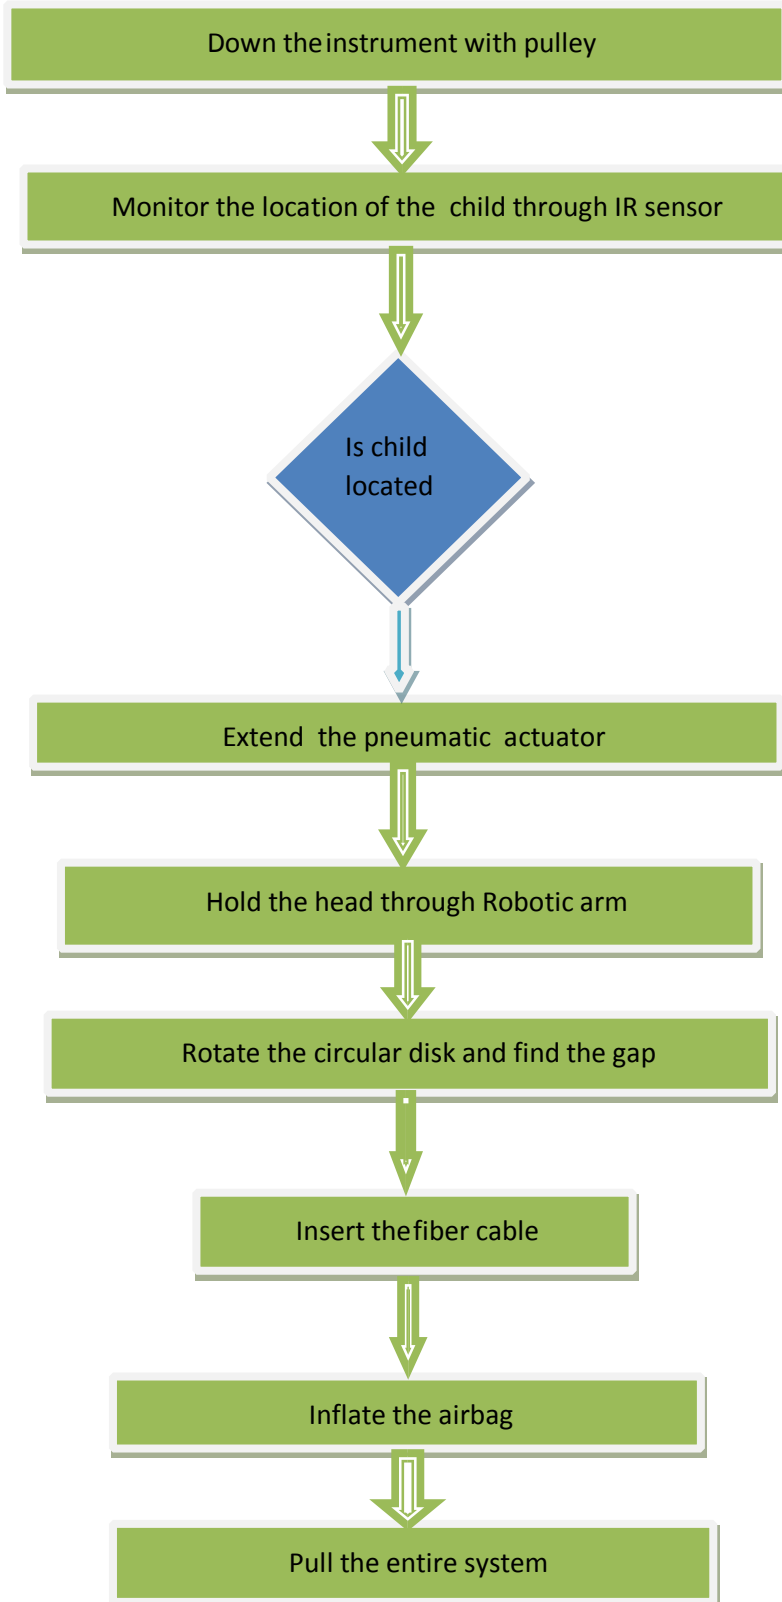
Down the instrument with pulley

Monitor the location of the child through IR sensor

Is child located

Extend the pneumatic actuator

Hold the head through Robotic arm

Rotate the circular disk and find the gap

Insert the fiber cable

Inflate the airbag

Pull the entire system